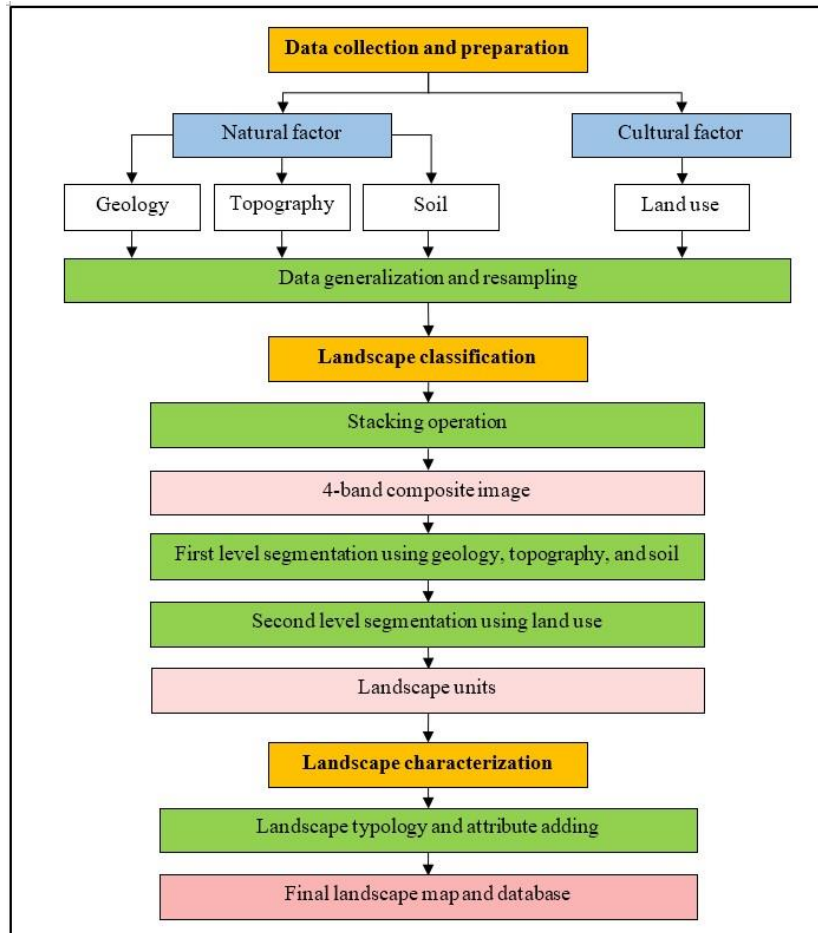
Data collection and preparation

Natural factor

Cultural factor

Geology

Topography

Soil

Land use

Data generalization and resampling

Landscape classification

Stacking operation

4-band composite image

First level segmentation using geology, topography, and soil

Second level segmentation using land use

Landscape units

Landscape characterization

Landscape typology and attribute adding

Final landscape map and database